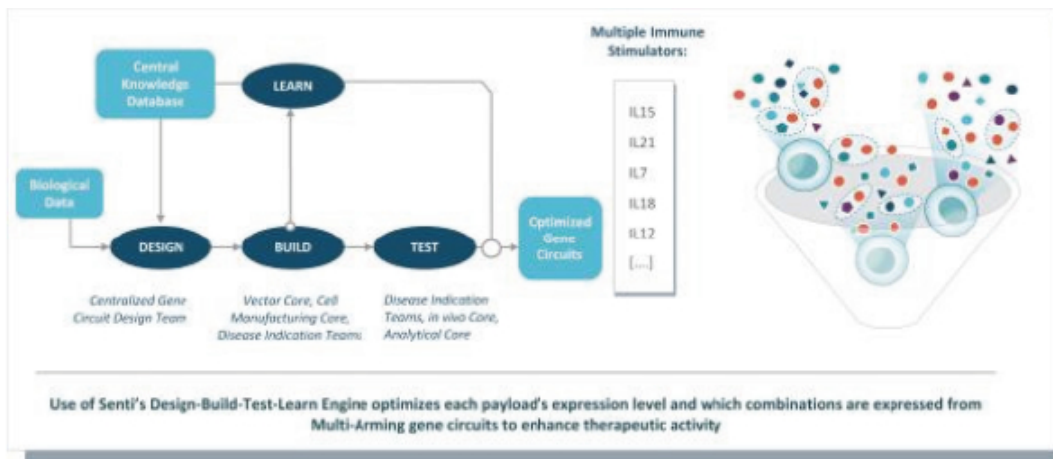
Central Knowledge Database

LEARN

Biological Data

DESIGN

BUILD

TEST

Optimized Gene Circuits

Centralized Gene Circuit Design Team

Vector Core, Cell Manufacturing Core, Disease Indication Teams

Disease Indication Teams, in vivo Core, Analytical Core

Multiple Immune Stimulators:

IL15
IL21
IL7
IL18
IL12
[...]

Use of Senti's Design-Build-Test-Learn Engine optimizes each payload's expression level and which combinations are expressed from Multi-Arming gene circuits to enhance therapeutic activity